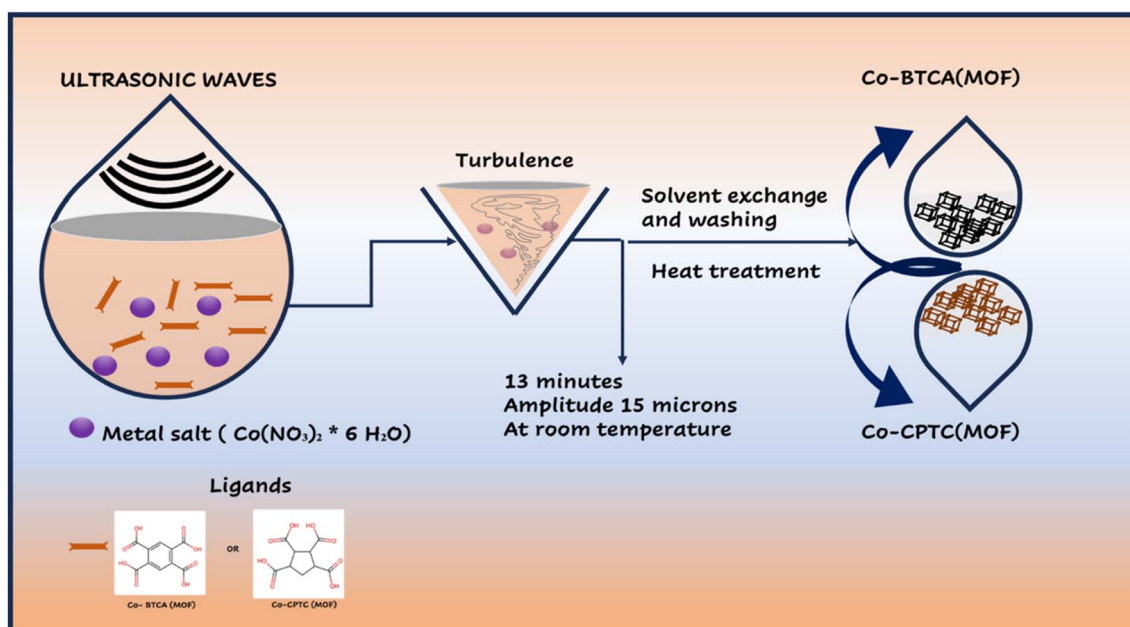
ULTRASONIC WAVES

Turbulence

Solvent exchange and washing

Heat treatment

Co-BTCA(MOF)

Co-CPTC(MOF)

13 minutes
Amplitude 15 microns
At room temperature

Metal salt ( $Co(NO_3)_2$ * 6 $H_2O$)

Ligands

OH OH OH OH

OR

OH OH OH OH

Co- BTCA (MOF)

Co-CPTC (MOF)